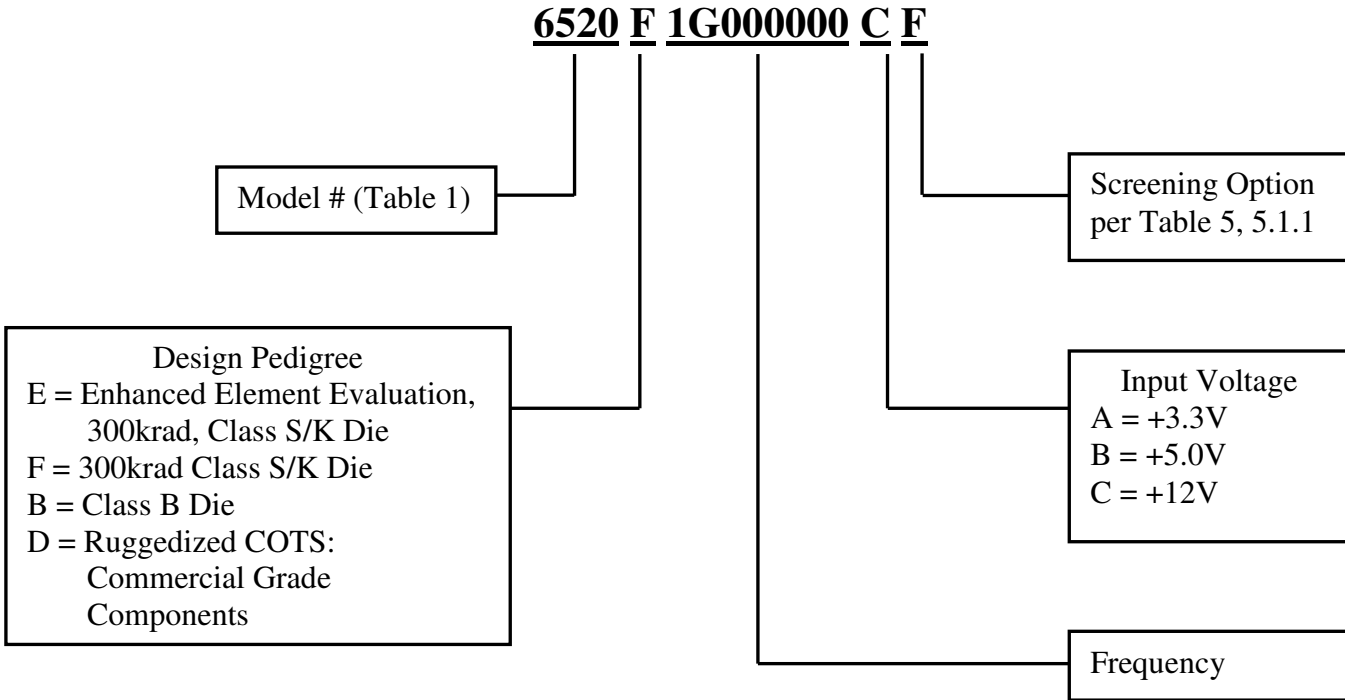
6520 F 1G000000 C F

Model # (Table 1)

Screening Option per Table 5, 5.1.1

Design Pedigree
E = Enhanced Element Evaluation, 300krad, Class S/K Die
F = 300krad Class S/K Die
B = Class B Die
D = Ruggedized COTS: Commercial Grade Components

Input Voltage
A = +3.3V
B = +5.0V
C = +12V

Frequency